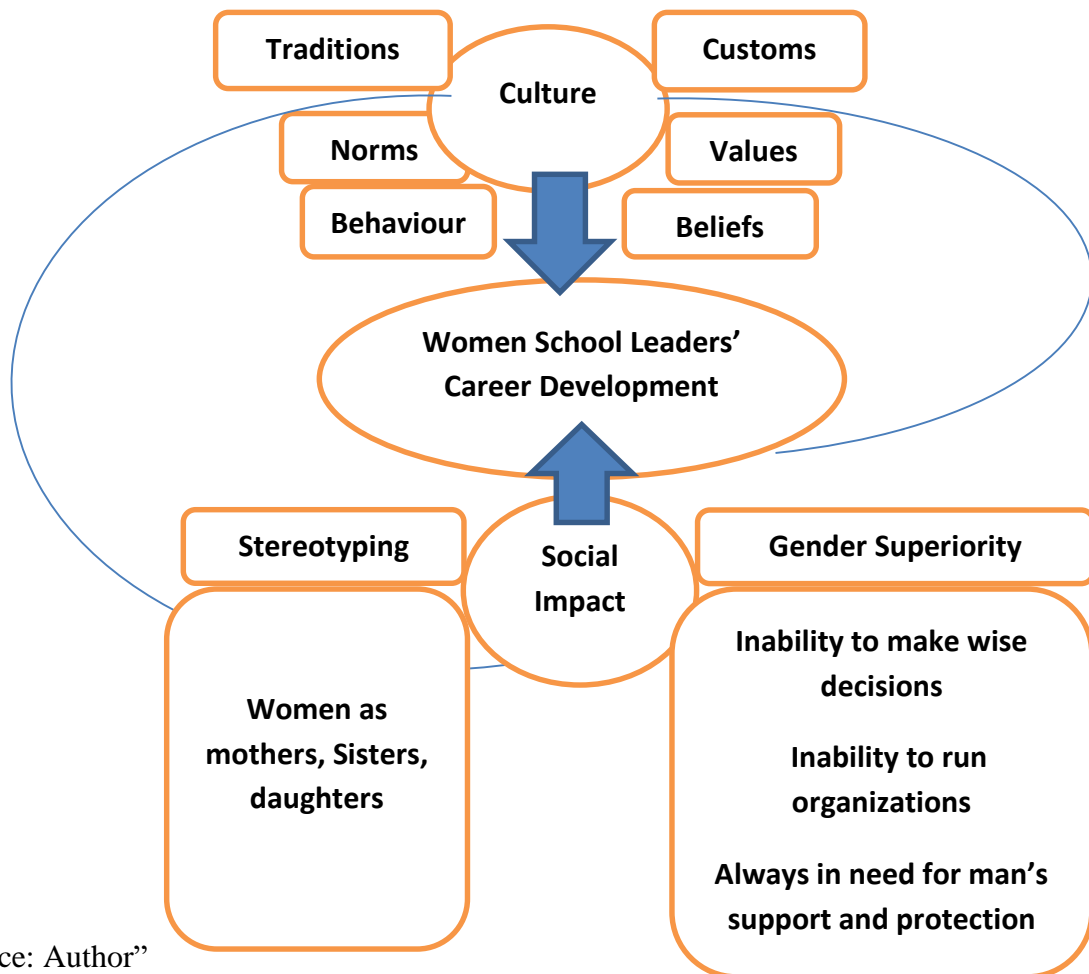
Traditions

Customs

Culture

Norms

Values

Behaviour

Beliefs

Women School Leaders' Career Development

Stereotyping

Social Impact

Gender Superiority

Women as mothers, Sisters, daughters

Inability to make wise decisions

Inability to run organizations

Always in need for man's support and protection

ce: Author"